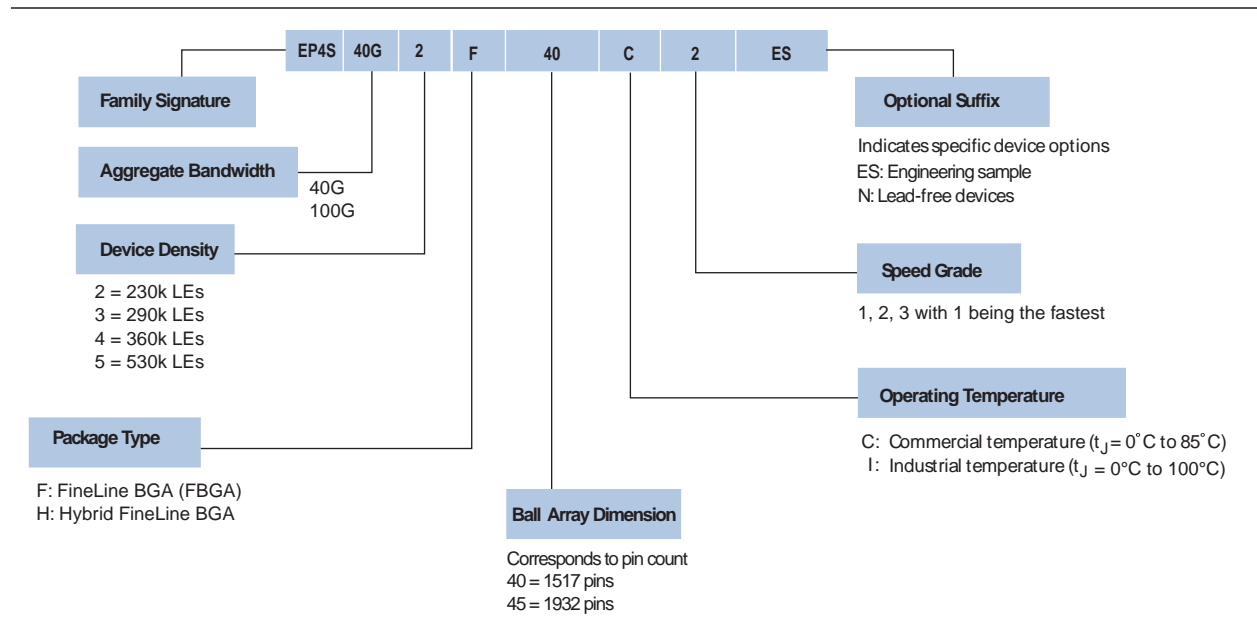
EP4S 40G 2 F 40 C 2 ES

Family Signature

Aggregate Bandwidth

40G
100G

Device Density

2 = 230k LEs
3 = 290k LEs
4 = 360k LEs
5 = 530k LEs

Package Type

F: FineLine BGA (FBGA)
H: Hybrid FineLine BGA

Ball Array Dimension

Corresponds to pin count
40 = 1517 pins
45 = 1932 pins

Optional Suffix

Indicates specific device options
ES: Engineering sample
N: Lead-free devices

Speed Grade

1, 2, 3 with 1 being the fastest

Operating Temperature

C: Commercial temperature ($t_J$ = 0˚C to 85˚C)
I: Industrial temperature ($t_J$ = 0°C to 100°C)